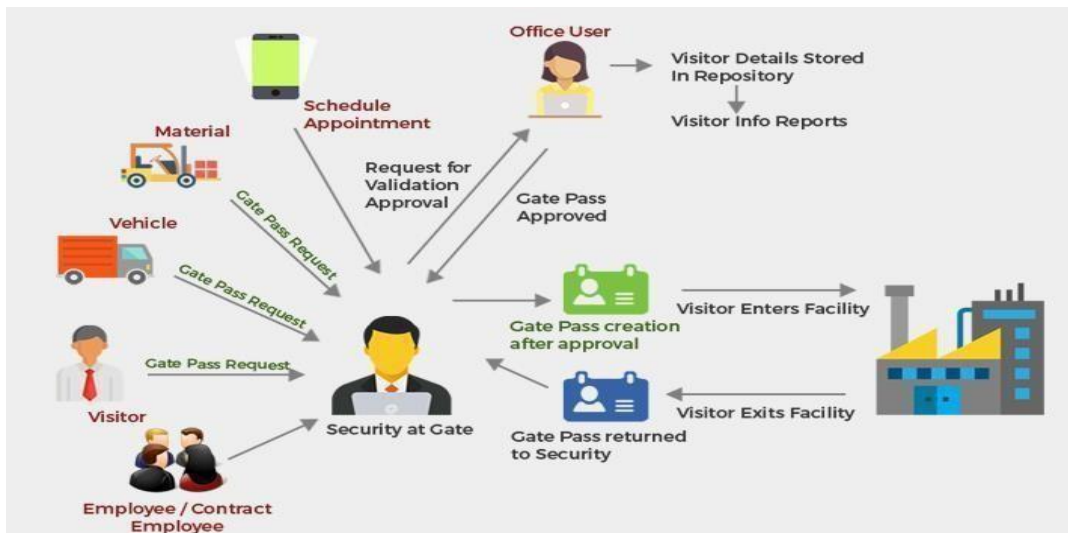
Office User

Visitor Details Stored In Repository

Visitor Info Reports

Schedule Appointment

Material

Request for Validation Approval

Gate Pass Approved

Gate Pass Request

Vehicle

Gate Pass Request

Gate Pass creation after approval

Visitor Enters Facility

Gate Pass Request

Visitor

Security at Gate

Gate Pass returned to Security

Visitor Exits Facility

Employee / Contract Employee